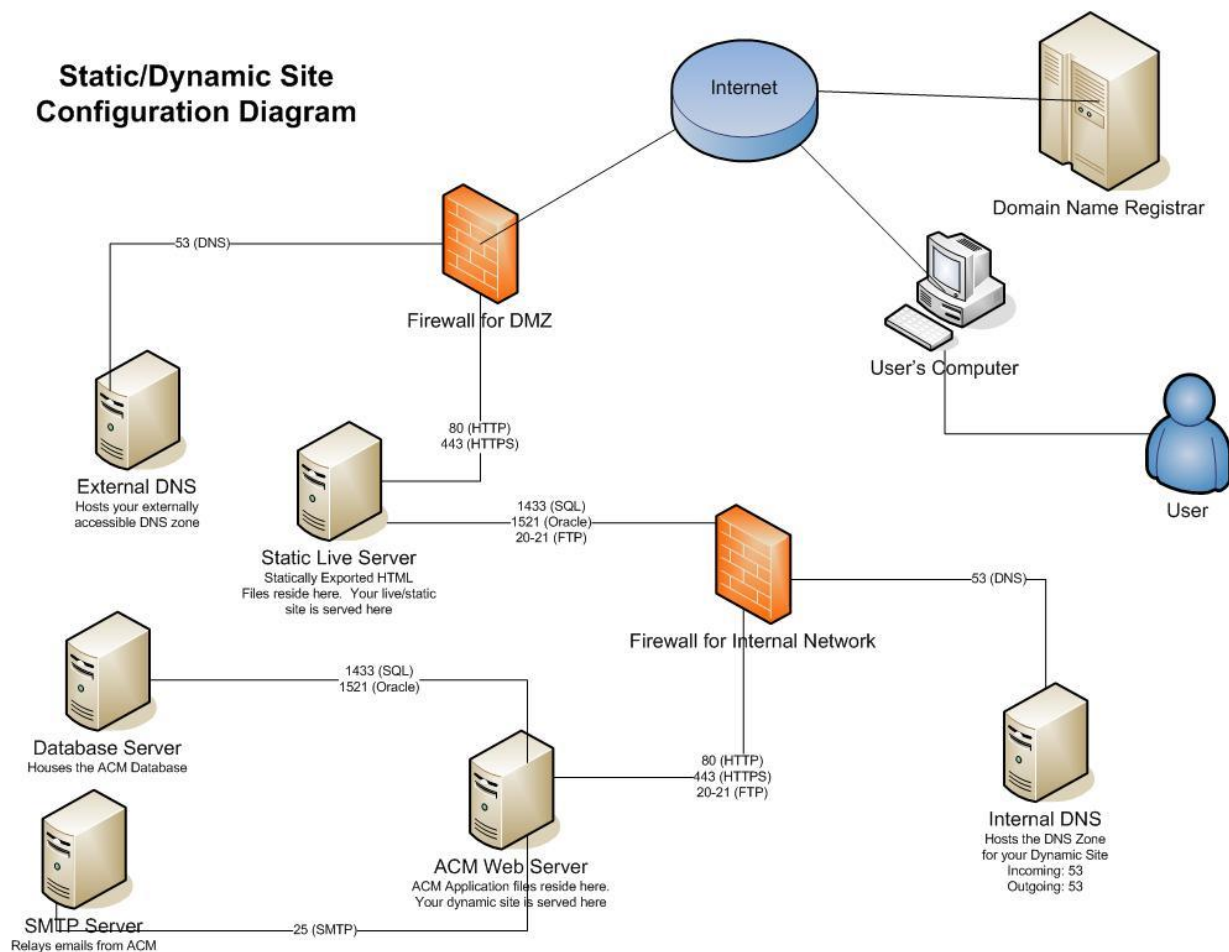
Static/Dynamic Site Configuration Diagram

Internet

Domain Name Registrar

53 (DNS)

Firewall for DMZ

User's Computer

User

External DNS
Hosts your externally accessible DNS zone

80 (HTTP)
443 (HTTPS)

Static Live Server
Statically Exported HTML Files reside here. Your live/static site is served here

1433 (SQL)
1521 (Oracle)
20-21 (FTP)

53 (DNS)

Firewall for Internal Network

Database Server
Houses the ACM Database

1433 (SQL)
1521 (Oracle)

80 (HTTP)
443 (HTTPS)
20-21 (FTP)

Internal DNS
Hosts the DNS Zone for your Dynamic Site
Incoming: 53
Outgoing: 53

ACM Web Server
ACM Application files reside here. Your dynamic site is served here

SMTP Server
Relays emails from ACM

25 (SMTP)